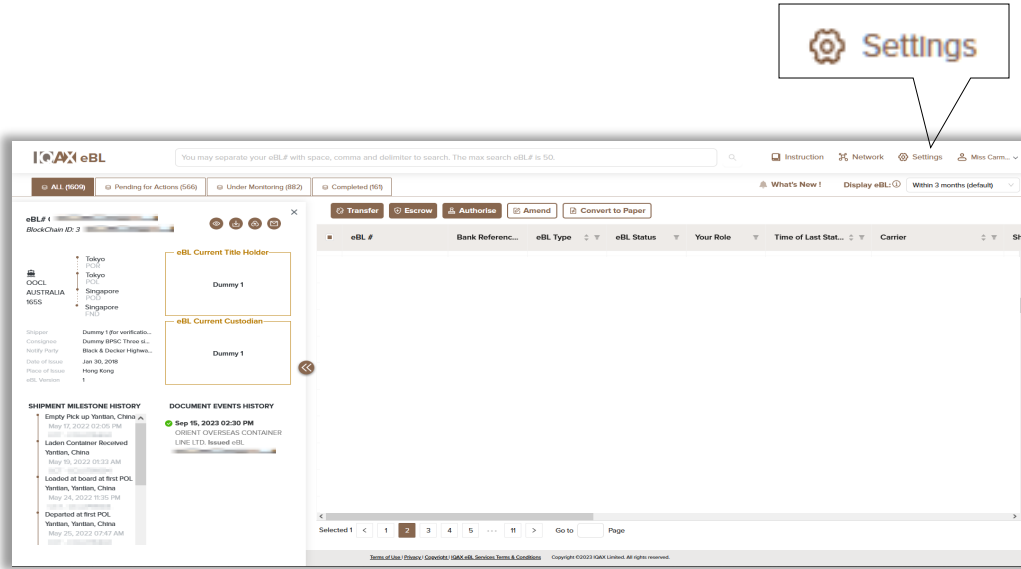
Settings

IQAX eBL

You may separate your eBL# with space, comma and delimiter to search. The max search eBL# is 50.

Instruction Network Settings Miss Carm...

ALL (1609) Pending for Actions (566) Under Monitoring (882) Completed (161)

What's New ! Display eBL: Within 3 months (default)

eBL# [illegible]
BlockChain ID: 3 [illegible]

Tokyo
POR
Tokyo
POL
Singapore
POD
Singapore
FND

OOCL AUSTRALIA 165S

eBL Current Title Holder
Dummy 1

eBL Current Custodian
Dummy 1

Shipper Dummy 1 (for verificatio...
Consignee Dummy BPSC Three si...
Notify Party Black & Decker Highwo...
Date of Issue Jan 30, 2018
Place of Issue Hong Kong
eBL Version 1

SHIPMENT MILESTONE HISTORY
Empty Pick up Yantian, China
May 17, 2022 02:05 PM
Laden Container Received Yantian, China
May 19, 2022 01:33 AM
Loaded at board at first POL Yantian, Yantian, China
May 24, 2022 11:35 PM
Departed at first POL Yantian, Yantian, China
May 25, 2022 07:47 AM

DOCUMENT EVENTS HISTORY
Sep 15, 2023 02:30 PM
ORIENT OVERSEAS CONTAINER LINE LTD. Issued eBL

Transfer Escrow Authorise Amend Convert to Paper

| | eBL # | Bank Referenc... | eBL Type | eBL Status | Your Role | Time of Last Stat... | Carrier | Sh |
|---|---|---|---|---|---|---|---|---|

Selected 1 < 1 2 3 4 5 ... 11 > Go to Page

Terms of Use | Privacy | Copyright | IQAX eBL Services Terms & Conditions Copyright ©2023 IQAX Limited. All rights reserved.